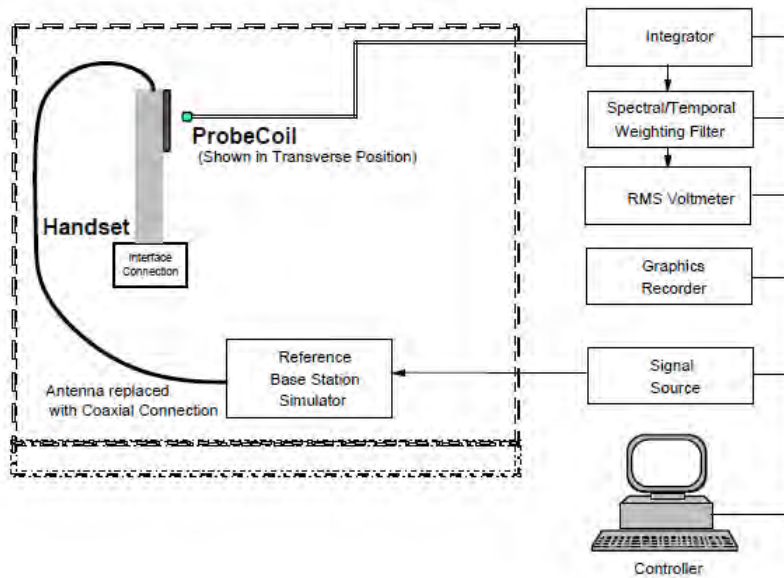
ProbeCoil
(Shown in Transverse Position)

Handset

Interface Connection

Antenna replaced with Coaxial Connection

Reference Base Station Simulator

Integrator

Spectral/Temporal Weighting Filter

RMS Voltmeter

Graphics Recorder

Signal Source

Controller